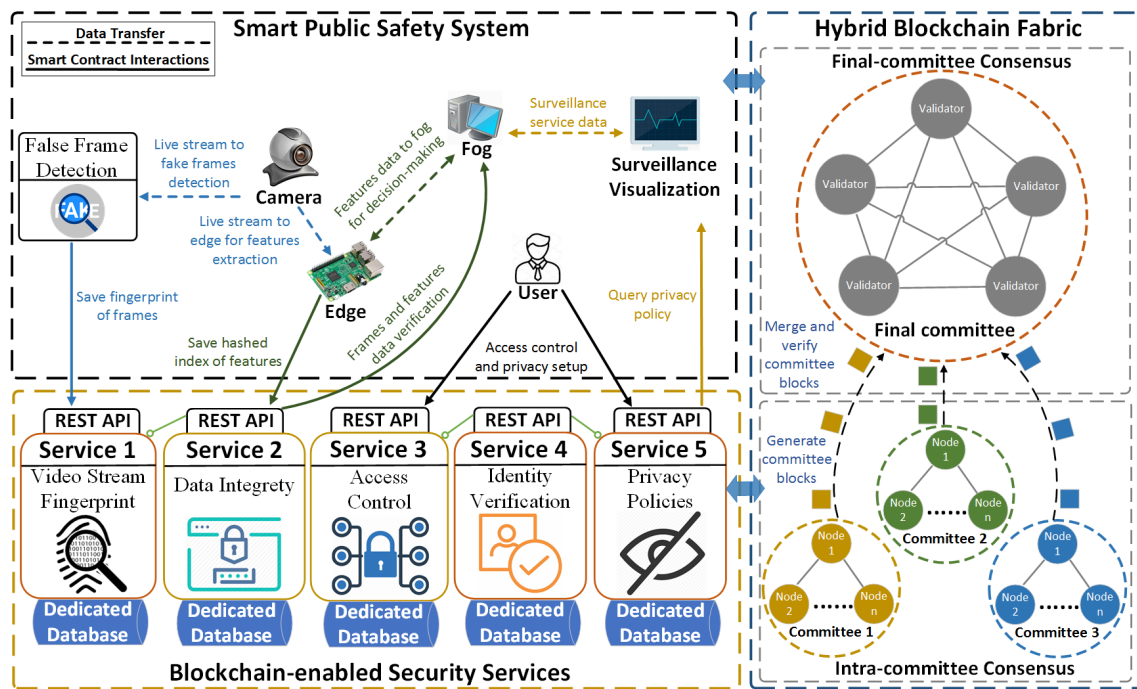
Data Transfer

Smart Contract Interactions

Smart Public Safety System

False Frame Detection

FAKE

Live stream to fake frames detection

Camera

Live stream to edge for features extraction

Features data to fog for decision-making

Fog

Surveillance service data

Surveillance Visualization

Edge

User

Save fingerprint of frames

Save hashed index of features

Frames and features data verification

Access control and privacy setup

Query privacy policy

REST API

Service 1

Video Stream Fingerprint

REST API

Service 2

Data Integrety

REST API

Service 3

Access Control

REST API

Service 4

Identity Verification

REST API

Service 5

Privacy Policies

Dedicated Database

Dedicated Database

Dedicated Database

Dedicated Database

Dedicated Database

Blockchain-enabled Security Services

Hybrid Blockchain Fabric

Final-committee Consensus

Validator

Validator

Validator

Validator

Validator

Final committee

Merge and verify committee blocks

Generate committee blocks

Node 1

Node 2

Node n

Committee 2

Node 1

Node 2

Node n

Committee 1

Node 1

Node 2

Node n

Committee 3

Intra-committee Consensus